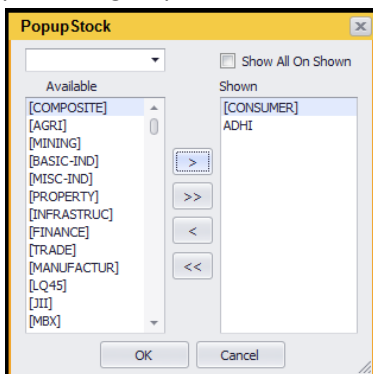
PopupStock

Show All On Shown

Available
[COMPOSITE]
[AGRI]
[MINING]
[BASIC-IND]
[MISC-IND]
[PROPERTY]
[INFRASTRUC]
[FINANCE]
[TRADE]
[MANUFACTUR]
[LQ45]
[JII]
[MBX]

>
>>
<
<<

Shown
[CONSUMER]
ADHI

OK
Cancel